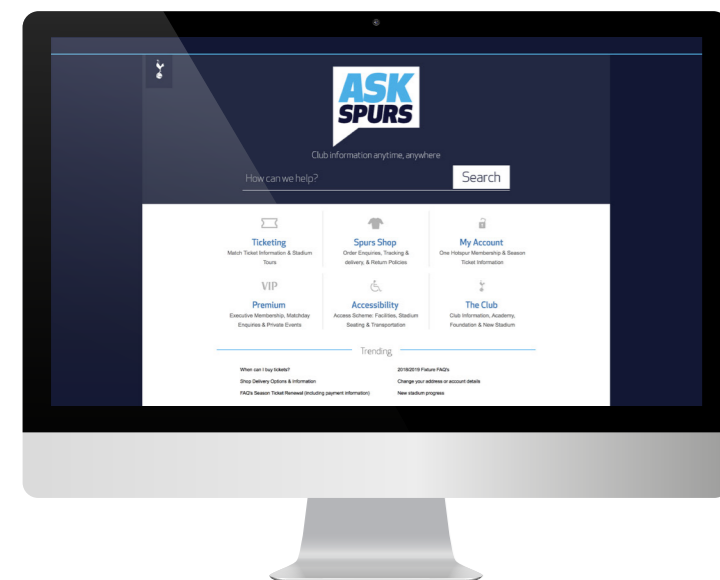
ASK SPURS

Club information anytime, anywhere

How can we help?

Search

Ticketing
Match Ticket Information & Stadium Tours

Spurs Shop
Order Enquiries, Tracking & delivery, & Return Policies

My Account
One Hotspur Membership & Season Ticket Information

VIP

Premium
Executive Membership, Matchday Enquiries & Private Events

Accessibility
Access Scheme: Facilities, Stadium Seating & Transportation

The Club
Club Information, Academy, Foundation & New Stadium

Trending

When can I buy tickets?

Shop Delivery Options & Information

FAQ's Season Ticket Renewal (including payment information)

2018/2019 Fixture FAQ's

Change your address or account details

New stadium progress